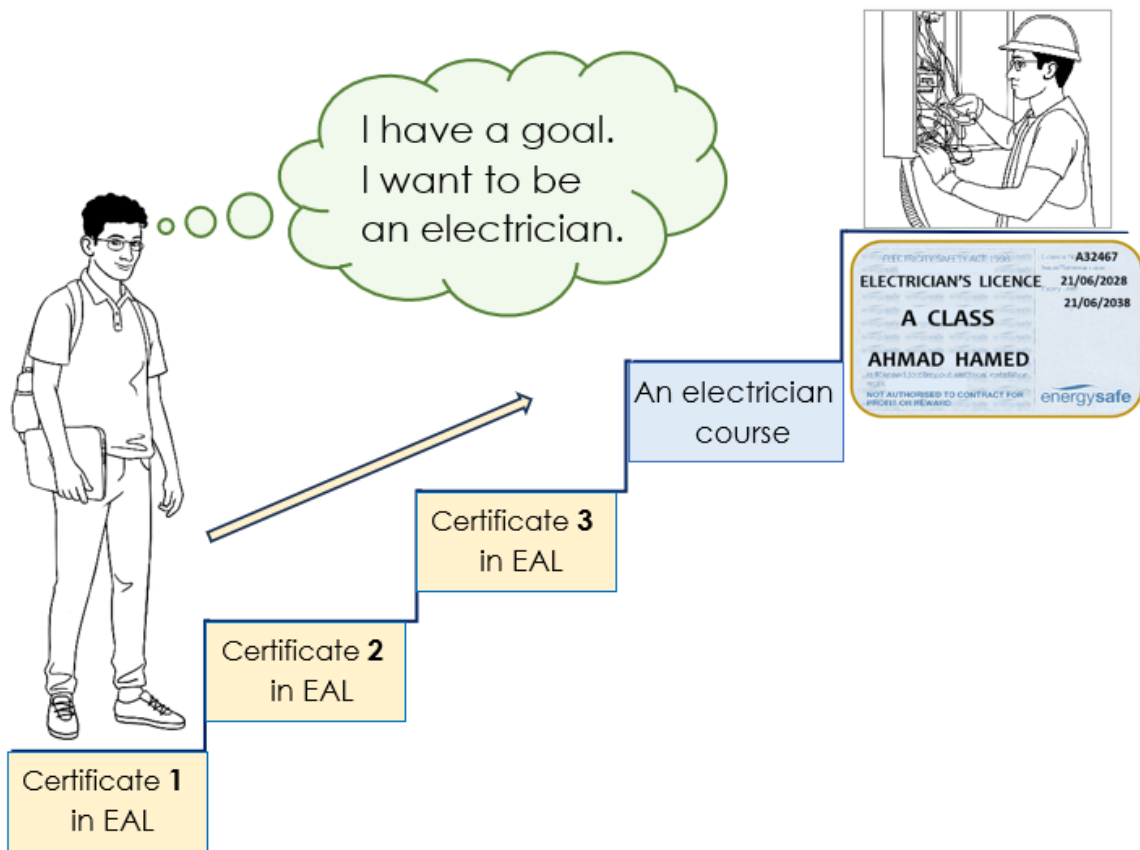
I have a goal.
I want to be an electrician.

ELECTRICITY SAFETY ACT 1998
Licence No A32467
21/06/2028
21/06/2038
ELECTRICIAN'S LICENCE
A CLASS
AHMAD HAMED
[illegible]
NOT AUTHORISED TO CONTRACT FOR PROFIT OR REWARD
energysafe

An electrician course

Certificate **3** in EAL

Certificate **2** in EAL

Certificate **1** in EAL